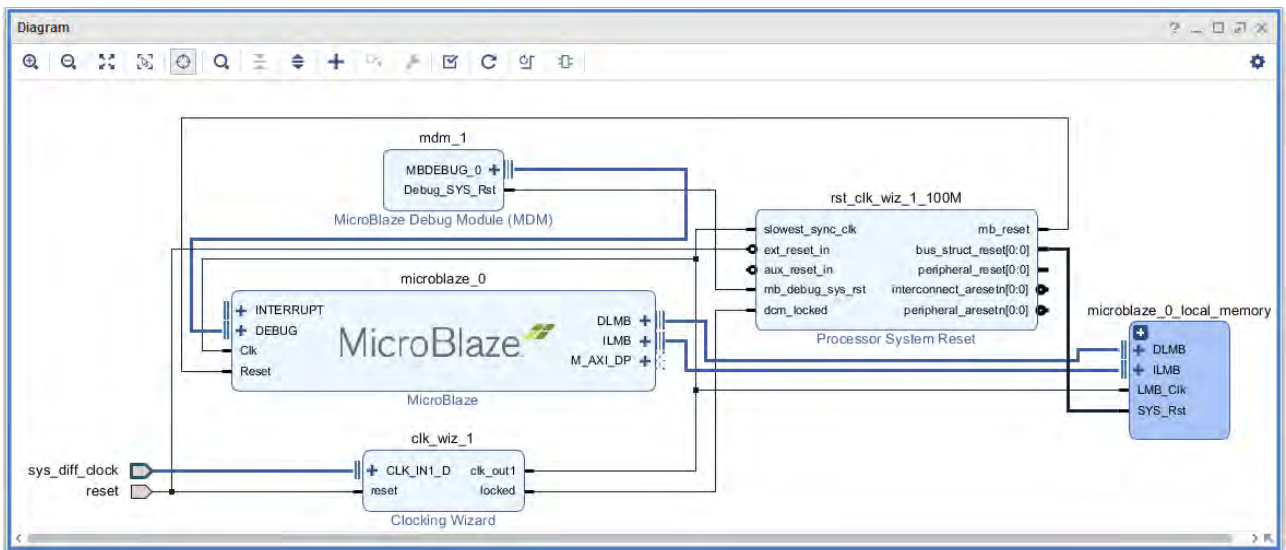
Diagram

? _ □ ⊡ X

mdm_1

MBDEBUG_0 +

Debug_SYS_Rst

MicroBlaze Debug Module (MDM)

rst_clk_wiz_1_100M

slowest_sync_clk

ext_reset_in

aux_reset_in

mb_debug_sys_rst

dcm_locked

mb_reset

bus_struct_reset[0:0]

peripheral_reset[0:0]

interconnect_aresetn[0:0]

peripheral_aresetn[0:0]

Processor System Reset

microblaze_0

+ INTERRUPT

+ DEBUG

Clk

Reset

MicroBlaze

DLMB +

ILMB +

M_AXI_DP +

MicroBlaze

microblaze_0_local_memory

+ DLMB

+ ILMB

LMB_Clk

SYS_Rst

clk_wiz_1

sys_diff_clock

reset

+ CLK_IN1_D

reset

clk_out1

locked

Clocking Wizard